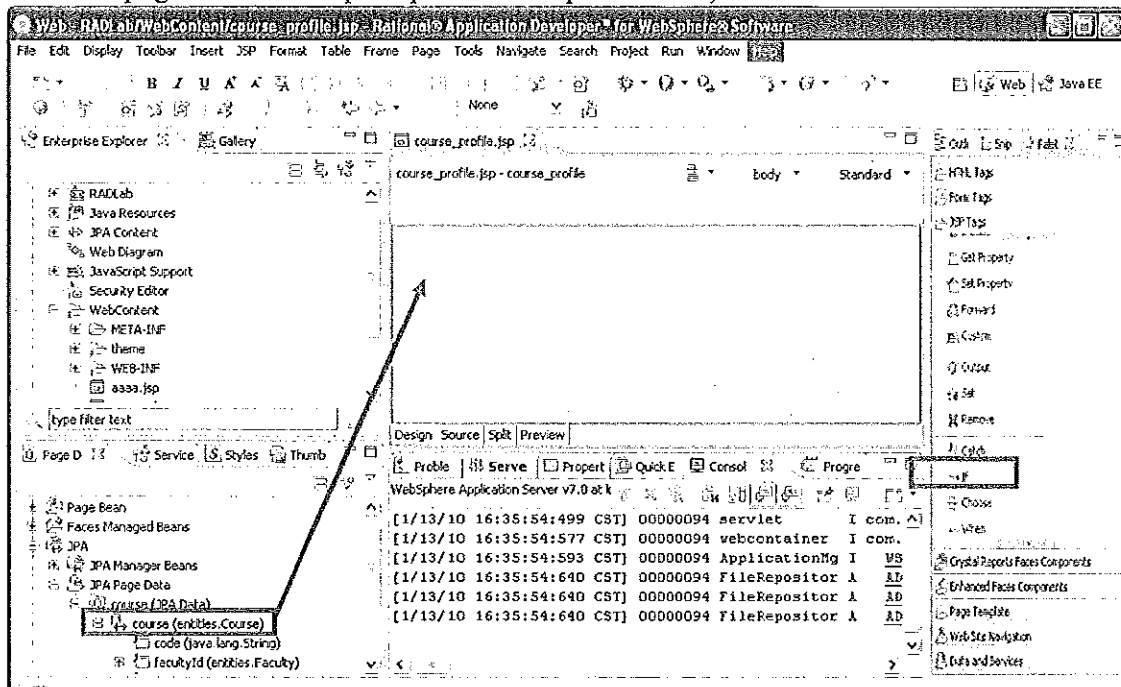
Web - RADLab/WebContent/course_profile.jsp - Rational® Application Developer™ for WebSphere® Software

File Edit Display Toolbar Insert JSP Format Table Frame Page Tools Navigate Search Project Run Window Help

None

Web Java EE

Enterprise Explorer Gallery

RADLab
Java Resources
JPA Content
Web Diagram
JavaScript Support
Security Editor
WebContent
META-INF
theme
WEB-INF
aaaa.jsp

type filter text

Page D Service Styles Thumb

Page Bean
Faces Managed Beans
JPA
JPA Manager Beans
JPA Page Data
course (JPA Data)
course (entities.Course)
code (java.lang.String)
facultyId (entities.Faculty)

course_profile.jsp

course_profile.jsp - course_profile body Standard

Design Source Split Preview

Proble Serve Propert QuickE Consol Progre

WebSphere Application Server v7.0 at k

[1/13/10 16:35:54:499 CST] 00000094 servlet I com.
[1/13/10 16:35:54:577 CST] 00000094 webcontainer I com.
[1/13/10 16:35:54:593 CST] 00000094 ApplicationMg I WS
[1/13/10 16:35:54:640 CST] 00000094 FileRepositor A AD
[1/13/10 16:35:54:640 CST] 00000094 FileRepositor A AD
[1/13/10 16:35:54:640 CST] 00000094 FileRepositor A AD

Outl Snip Palet

HTML Tags
Form Tags
JSP Tags
Get Property
Set Property
Forward
Custom
Output
Set
Remove
Catch
If
Choose
When
Crystal Reports Faces Components
Enhanced Faces Components
Page Template
Web Site Navigation
Data and Services